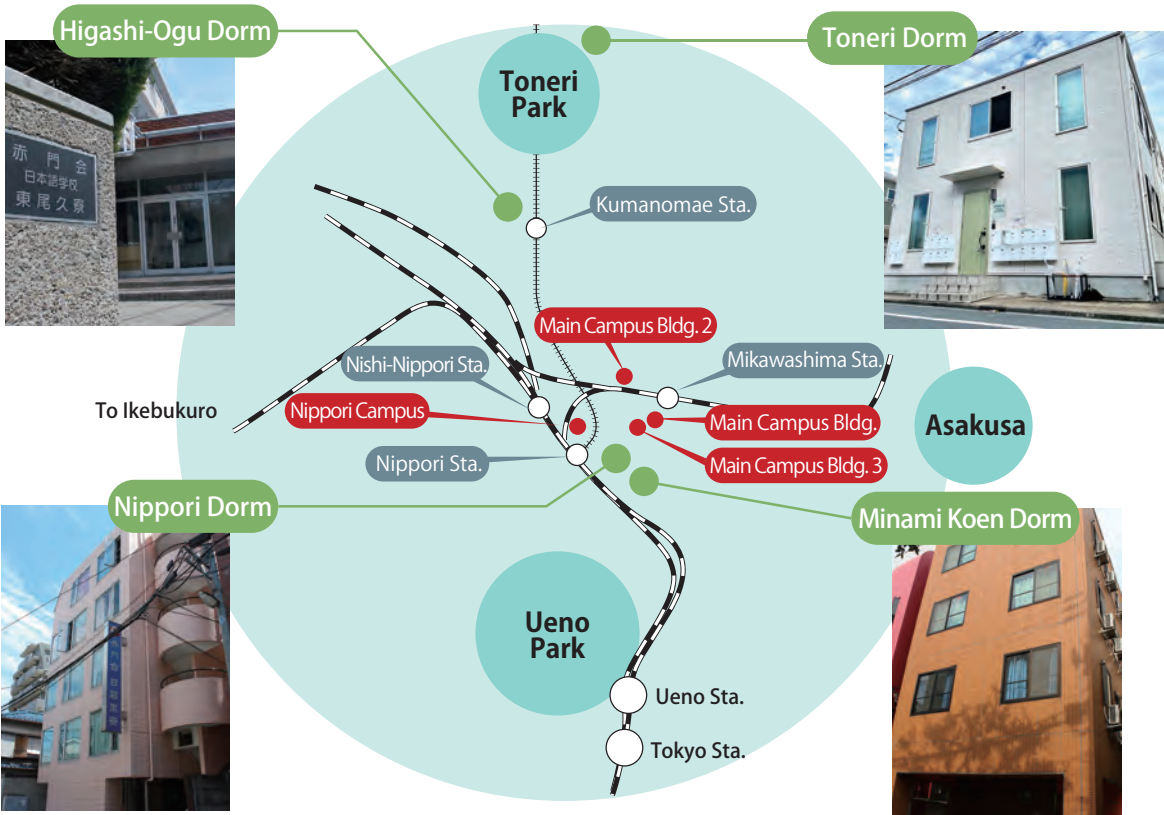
Higashi-Ogu Dorm

赤門会
日本語学校
東尾久寮

Toneri Dorm

Toneri Park

Kumanomae Sta.

Main Campus Bldg. 2

Nishi-Nippori Sta.

Mikawashima Sta.

To Ikebukuro

Nippori Campus

Main Campus Bldg.

Asakusa

Nippori Sta.

Main Campus Bldg. 3

Nippori Dorm

Minami Koen Dorm

Ueno Park

Ueno Sta.

Tokyo Sta.